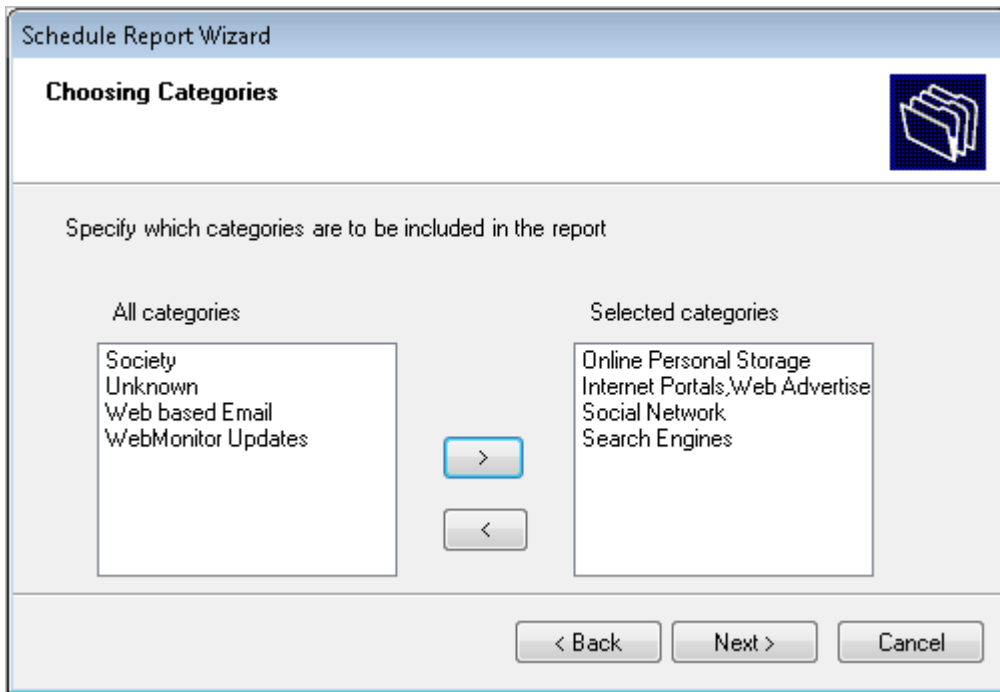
Schedule Report Wizard

Choosing Categories

Specify which categories are to be included in the report

All categories

Society
Unknown
Web based Email
WebMonitor Updates

>

<

Selected categories

Online Personal Storage
Internet Portals,Web Advertise
Social Network
Search Engines

< Back

Next >

Cancel